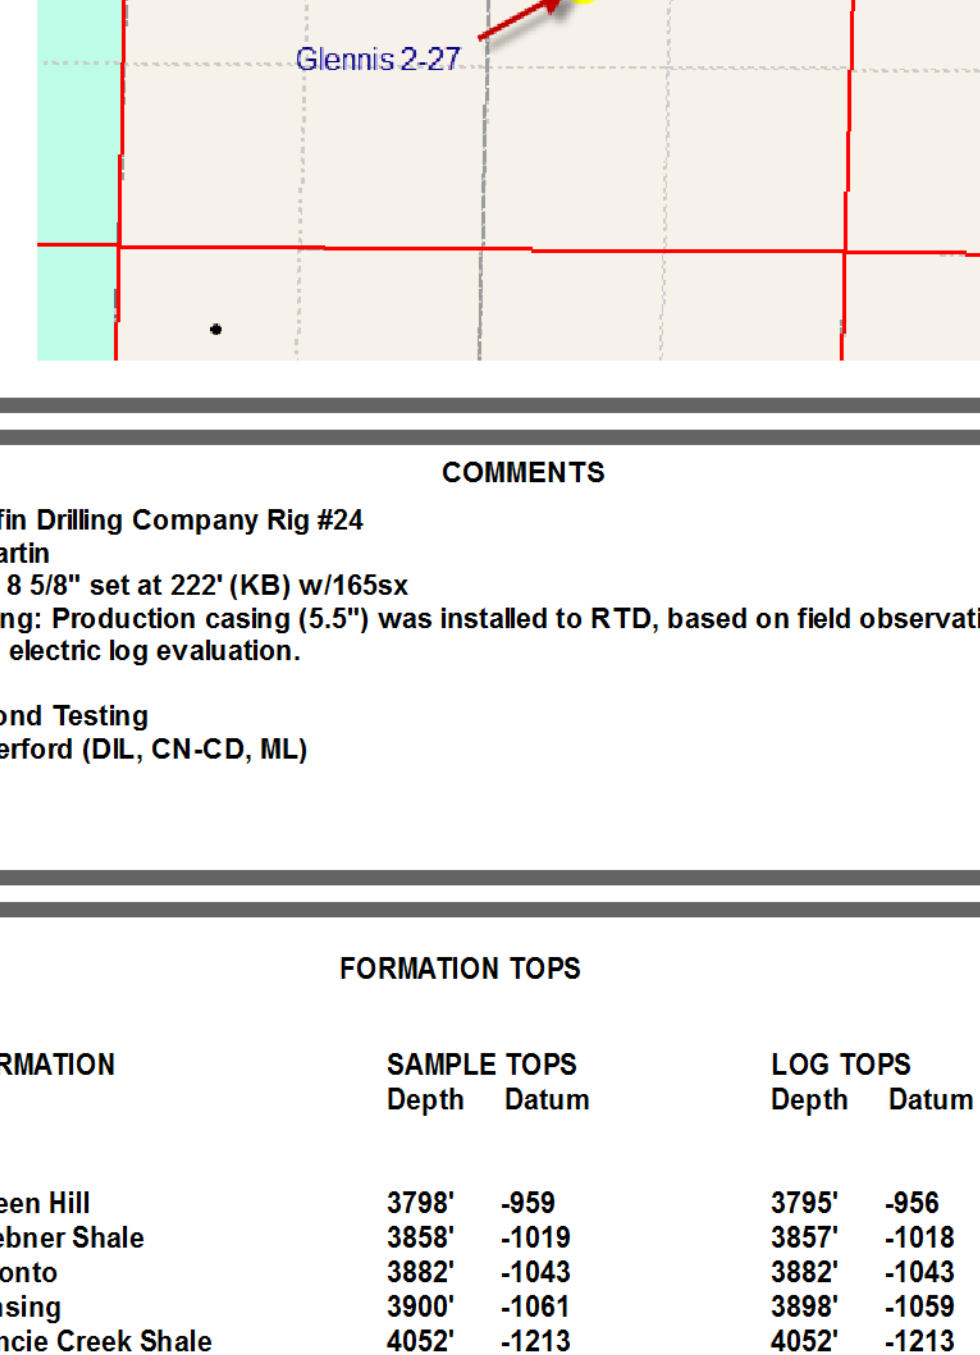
Glennis 2-27

COMMENTS

fin Drilling Company Rig #24
artin
8 5/8" set at 222' (KB) w/165sx
ng: Production casing (5.5") was installed to RTD, based on field observati
electric log evaluation.

ond Testing
erford (DIL, CN-CD, ML)

FORMATION TOPS

| RMATION | SAMPLE TOPS Depth | Datum | LOG TOPS Depth | Datum |
|---|---|---|---|---|
| een Hill | 3798' | -959 | 3795' | -956 |
| ebner Shale | 3858' | -1019 | 3857' | -1018 |
| onto | 3882' | -1043 | 3882' | -1043 |
| nsing | 3900' | -1061 | 3898' | -1059 |
| ncie Creek Shale | 4052' | -1213 | 4052' | -1213 |